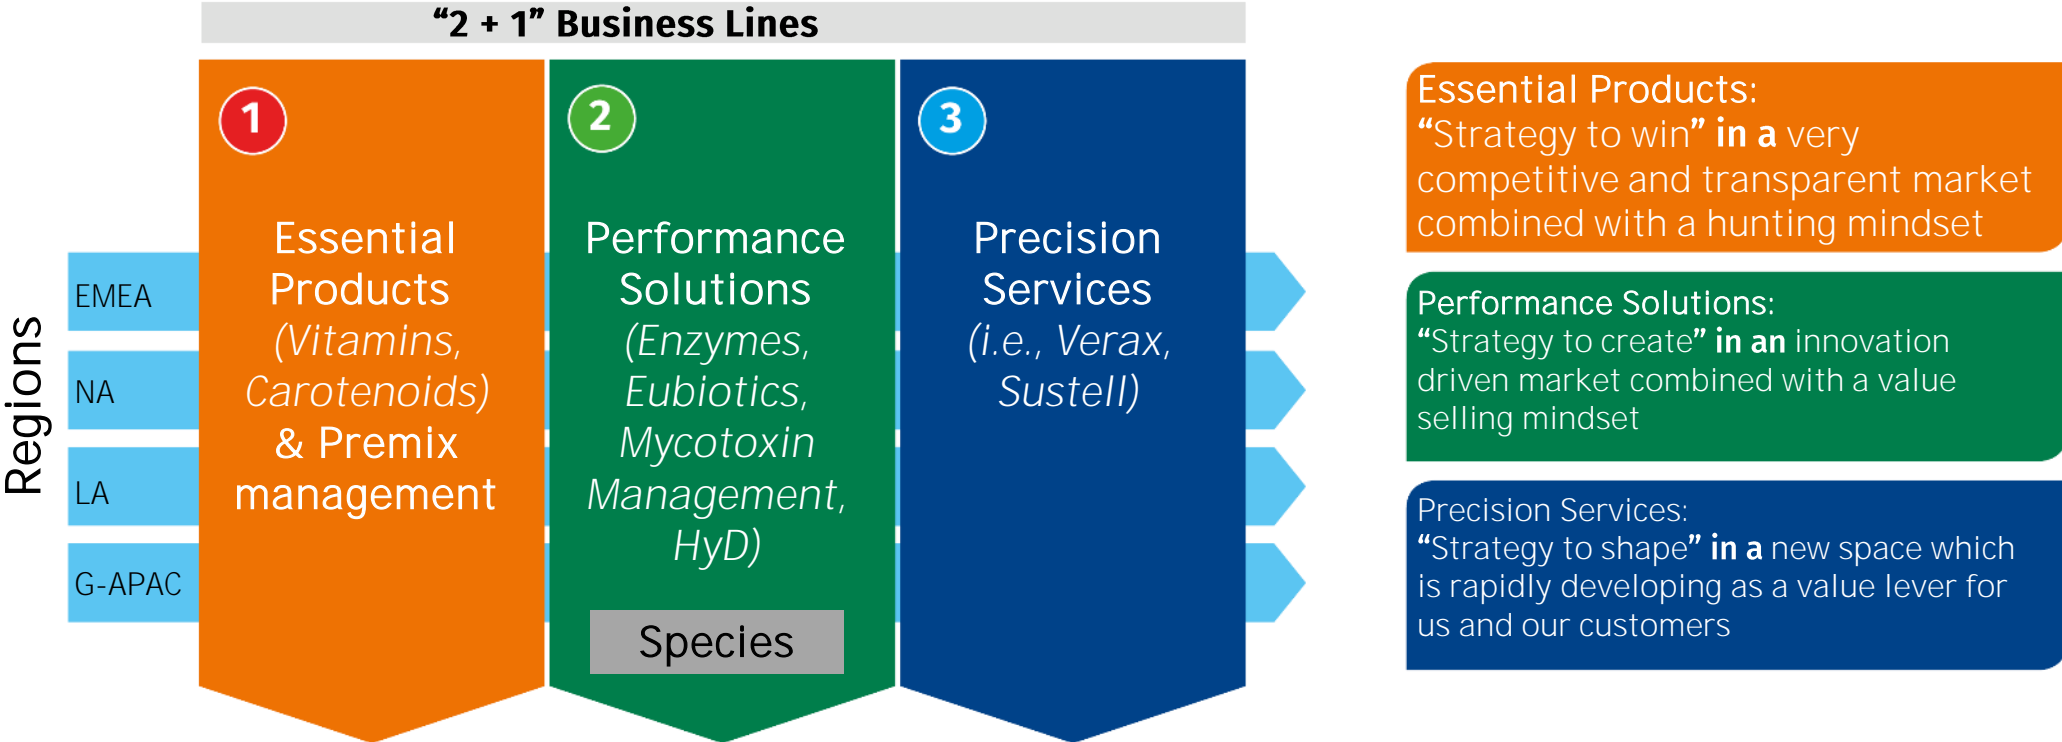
“2 + 1” Business Lines

Regions

EMEA

NA

LA

G-APAC

1

Essential Products (Vitamins, Carotenoids) & Premix management

2

Performance Solutions (Enzymes, Eubiotics, Mycotoxin Management, HyD)

Species

3

Precision Services (i.e., Verax, Sustell)

Essential Products:
“Strategy to win” in a very competitive and transparent market combined with a hunting mindset

Performance Solutions:
“Strategy to create” in an innovation driven market combined with a value selling mindset

Precision Services:
“Strategy to shape” in a new space which is rapidly developing as a value lever for us and our customers